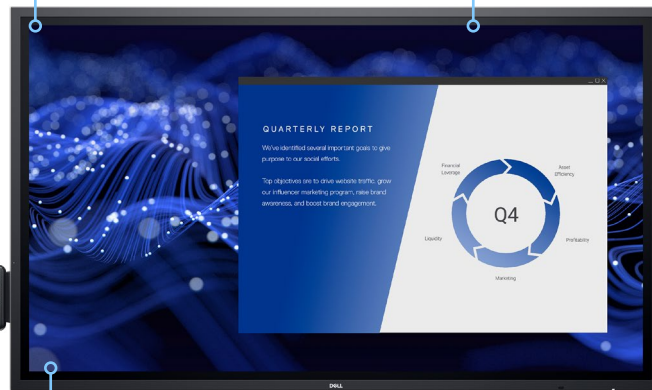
QUARTERLY REPORT

We've identified several important goals to give purpose to our social efforts.

Top objectives are to drive website traffic, grow our influencer marketing program, raise brand awareness, and boost brand engagement.

Financial Leverage

Asset Efficiency

Q4

Liquidity

Profitability

Marketing

DELL